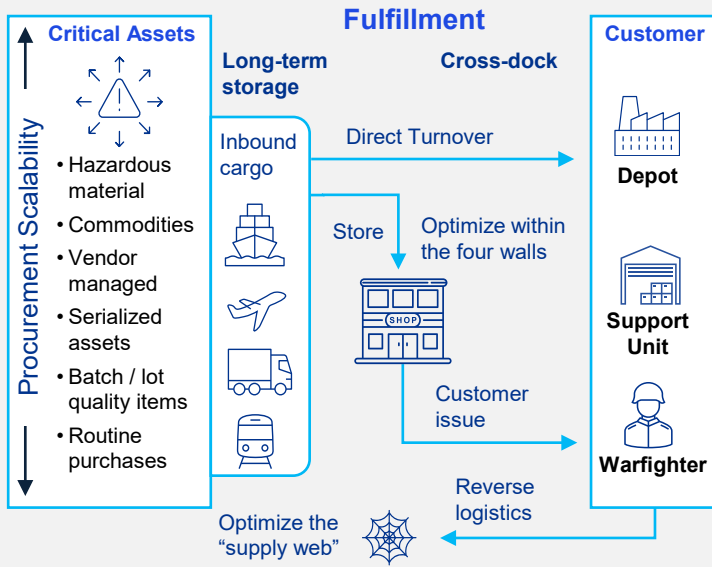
Fulfillment

Critical Assets

Procurement Scalability

• Hazardous material
• Commodities
• Vendor managed
• Serialized assets
• Batch / lot quality items
• Routine purchases

Long-term storage

Cross-dock

Inbound cargo

Direct Turnover

Store

Optimize within the four walls

SHOP

Customer issue

Customer

Depot

Support Unit

Warfighter

Reverse logistics

Optimize the “supply web”